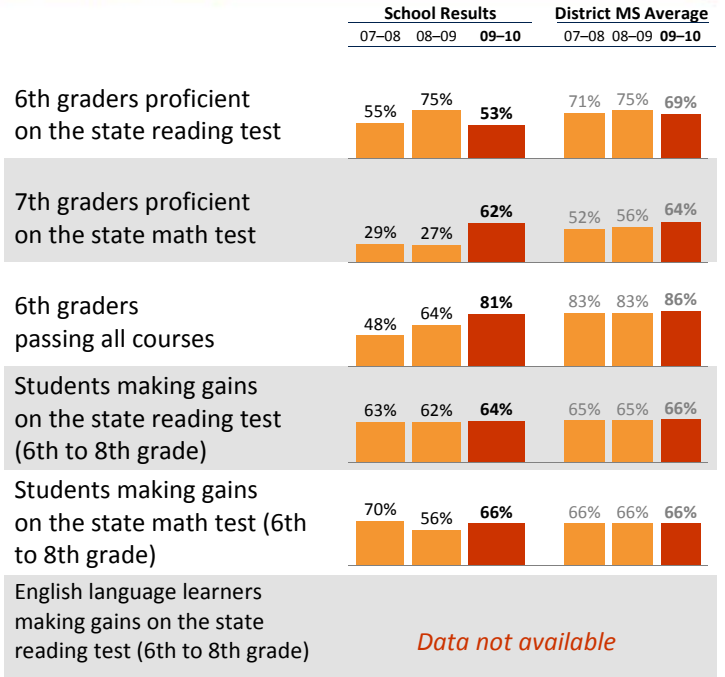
| | School Results 07–08 | School Results 08–09 | School Results 09–10 | District MS Average 07–08 | District MS Average 08–09 | District MS Average 09–10 |
|---|---|---|---|---|---|---|
| 6th graders proficient on the state reading test | 55% | 75% | 53% | 71% | 75% | 69% |
| 7th graders proficient on the state math test | 29% | 27% | 62% | 52% | 56% | 64% |
| 6th graders passing all courses | 48% | 64% | 81% | 83% | 83% | 86% |
| Students making gains on the state reading test (6th to 8th grade) | 63% | 62% | 64% | 65% | 65% | 66% |
| Students making gains on the state math test (6th to 8th grade) | 70% | 56% | 66% | 66% | 66% | 66% |
| English language learners making gains on the state reading test (6th to 8th grade) | Data not available | | | | | |